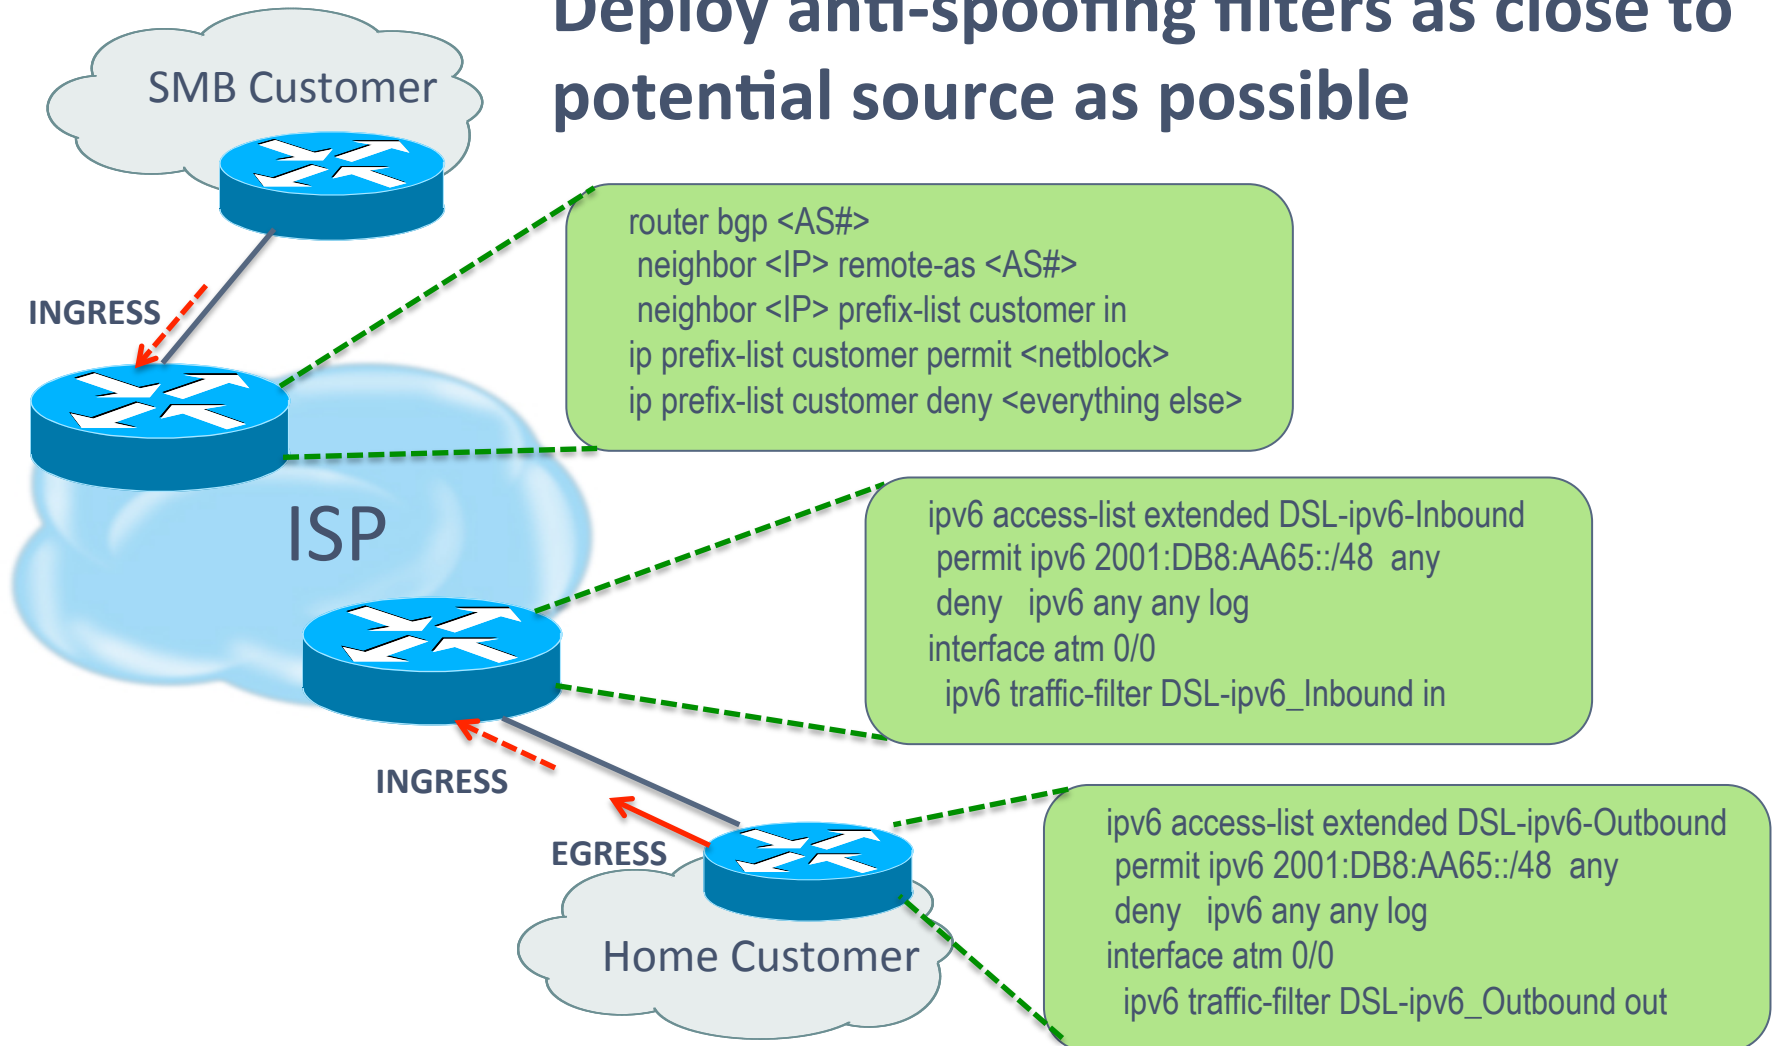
Deploy anti-spoofing filters as close to potential source as possible

SMB Customer

INGRESS

router bgp <AS#>
neighbor <IP> remote-as <AS#>
neighbor <IP> prefix-list customer in
ip prefix-list customer permit <netblock>
ip prefix-list customer deny <everything else>

ISP

ipv6 access-list extended DSL-ipv6-Inbound
permit ipv6 2001:DB8:AA65::/48 any
deny ipv6 any any log
interface atm 0/0
ipv6 traffic-filter DSL-ipv6_Inbound in

INGRESS

EGRESS

ipv6 access-list extended DSL-ipv6-Outbound
permit ipv6 2001:DB8:AA65::/48 any
deny ipv6 any any log
interface atm 0/0
ipv6 traffic-filter DSL-ipv6_Outbound out

Home Customer